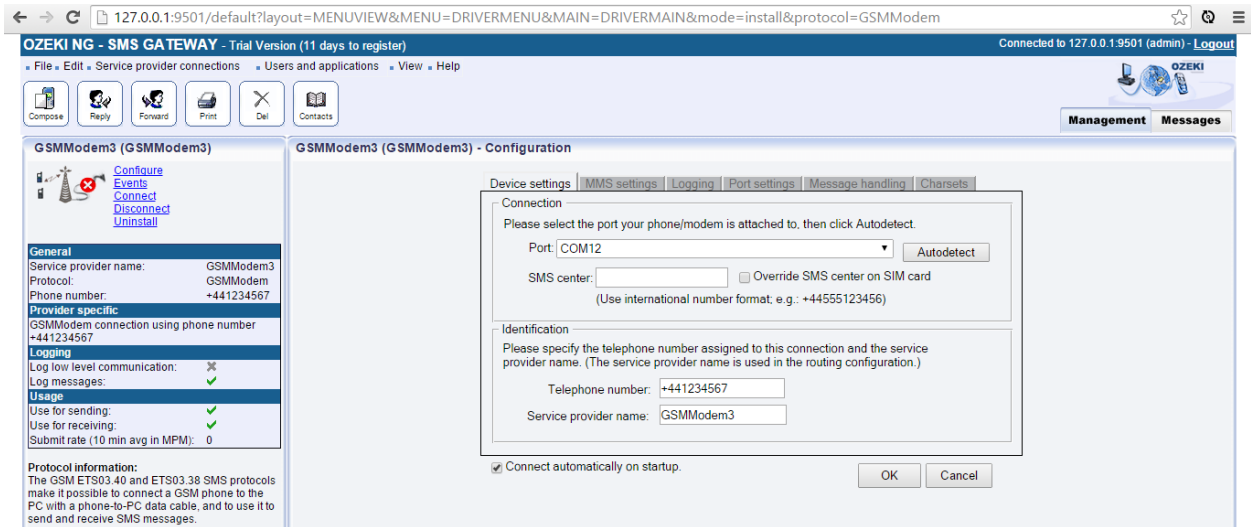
127.0.0.1:9501/default?layout=MENUVIEW&MENU=DRIVERMENU&MAIN=DRIVERMAIN&mode=install&protocol=GSMModem

OZEKI NG - SMS GATEWAY - Trial Version (11 days to register)
Connected to 127.0.0.1:9501 (admin) - Logout

File Edit Service provider connections Users and applications View Help

Compose Reply Forward Print Del Contacts

OZEKI

Management Messages

GSMModem3 (GSMModem3)

Configure
Events
Connect
Disconnect
Uninstall

General
Service provider name: GSMModem3
Protocol: GSMModem
Phone number: +441234567
Provider specific
GSMModem connection using phone number +441234567
Logging
Log low level communication:
Log messages:
Usage
Use for sending:
Use for receiving:
Submit rate (10 min avg in MPM): 0

Protocol information:
The GSM ETS03.40 and ETS03.38 SMS protocols make it possible to connect a GSM phone to the PC with a phone-to-PC data cable, and to use it to send and receive SMS messages.

GSMModem3 (GSMModem3) - Configuration

Device settings | MMS settings | Logging | Port settings | Message handling | Charsets

Connection
Please select the port your phone/modem is attached to, then click Autodetect.
Port: COM12 Autodetect
SMS center: Override SMS center on SIM card
(Use international number format; e.g.: +44555123456)

Identification
Please specify the telephone number assigned to this connection and the service provider name. (The service provider name is used in the routing configuration.)
Telephone number: +441234567
Service provider name: GSMModem3

Connect automatically on startup.

OK Cancel